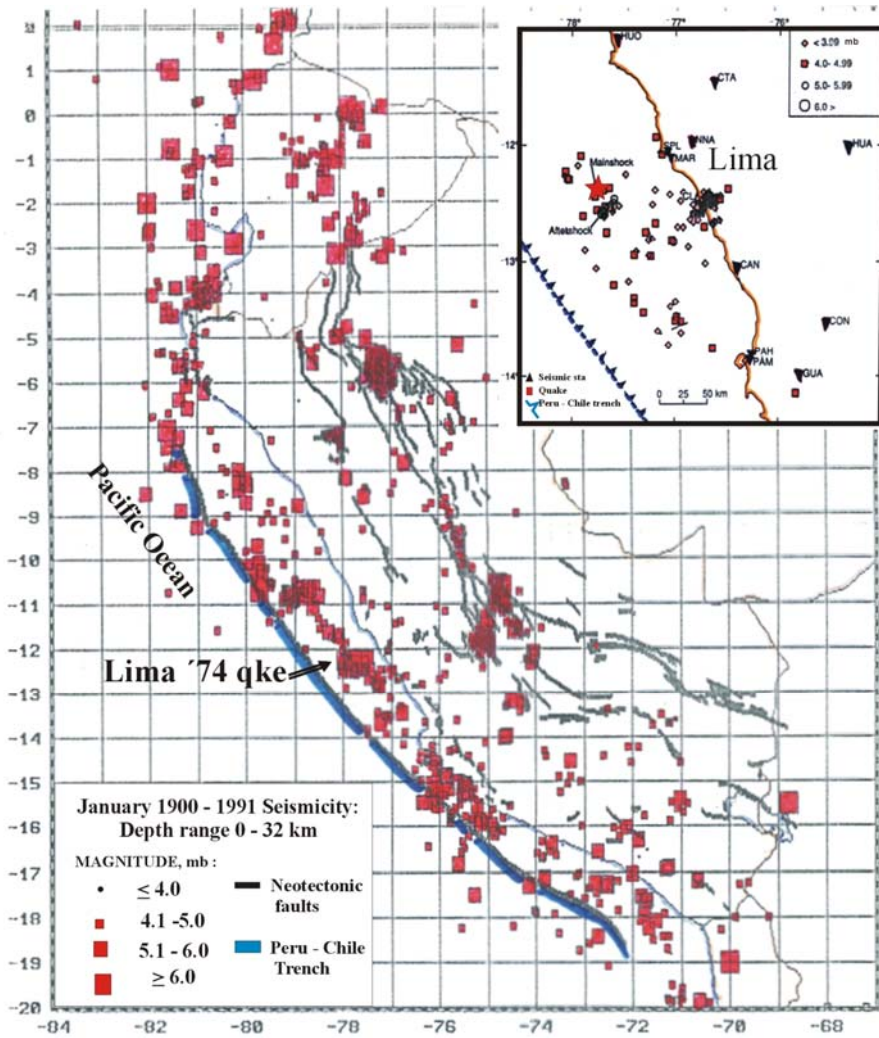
2
1
0
-1
-2
-3
-4
-5
-6
-7
-8
-9
-10
-11
-12
-13
-14
-15
-16
-17
-18
-19
-20

-84 -82 -80 -78 -76 -74 -72 -70 -68

-78° -77° -76°
HUO
CTA
NNA
SPL
MAR
HUA
Lima
Mainshock
Aftershock
CAN
CON
PAH
PAM
GUA
-12°
-13°
-14°
◇ < 3.99 mb
▪ 4.0 - 4.99
○ 5.0 - 5.99
○ 6.0 >
▲ Seismic sta
▪ Quake
Peru - Chile trench
0 25 50 km

Pacific Ocean

Lima ´74 qke

January 1900 - 1991 Seismicity: Depth range 0 - 32 km

MAGNITUDE, mb :
$\leq 4.0$
4.1 -5.0
5.1 - 6.0
$\geq 6.0$
Neotectonic faults
Peru - Chile Trench